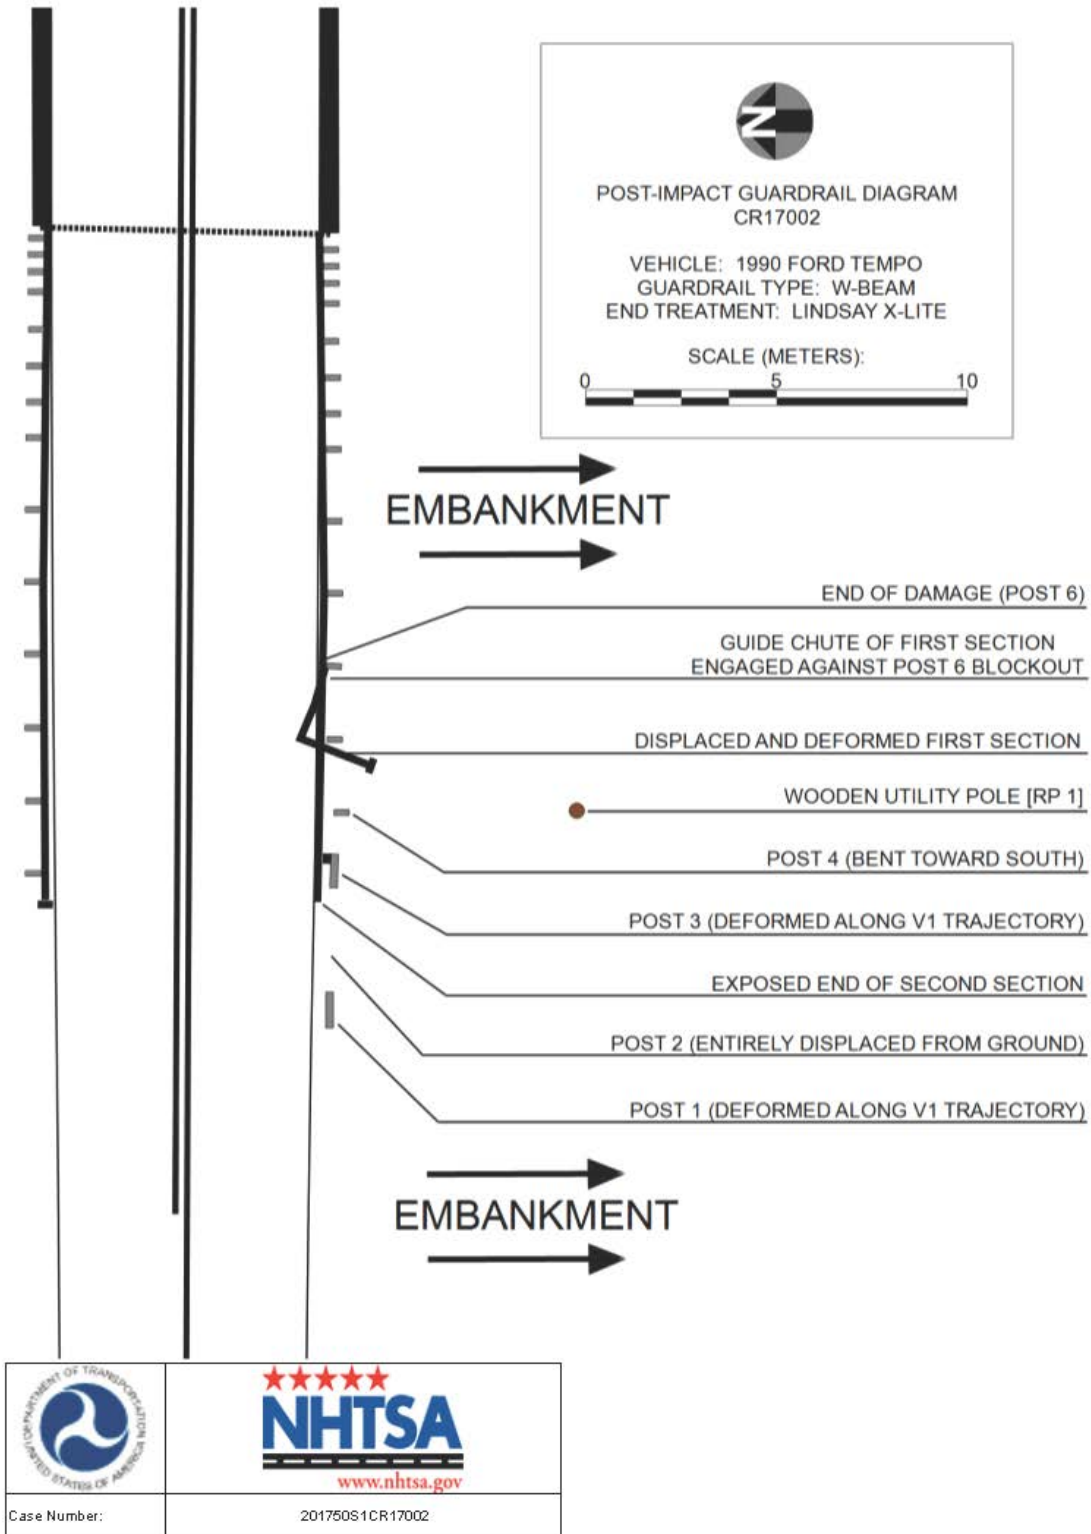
N

POST-IMPACT GUARDRAIL DIAGRAM
CR17002

VEHICLE: 1990 FORD TEMPO
GUARDRAIL TYPE: W-BEAM
END TREATMENT: LINDSAY X-LITE

SCALE (METERS):
0 5 10

EMBANKMENT

END OF DAMAGE (POST 6)

GUIDE CHUTE OF FIRST SECTION ENGAGED AGAINST POST 6 BLOCKOUT

DISPLACED AND DEFORMED FIRST SECTION

WOODEN UTILITY POLE [RP 1]

POST 4 (BENT TOWARD SOUTH)

POST 3 (DEFORMED ALONG V1 TRAJECTORY)

EXPOSED END OF SECOND SECTION

POST 2 (ENTIRELY DISPLACED FROM GROUND)

POST 1 (DEFORMED ALONG V1 TRAJECTORY)

EMBANKMENT

DEPARTMENT OF TRANSPORTATION UNITED STATES OF AMERICA

NHTSA
www.nhtsa.gov

| Case Number: | 201750S1CR17002 |